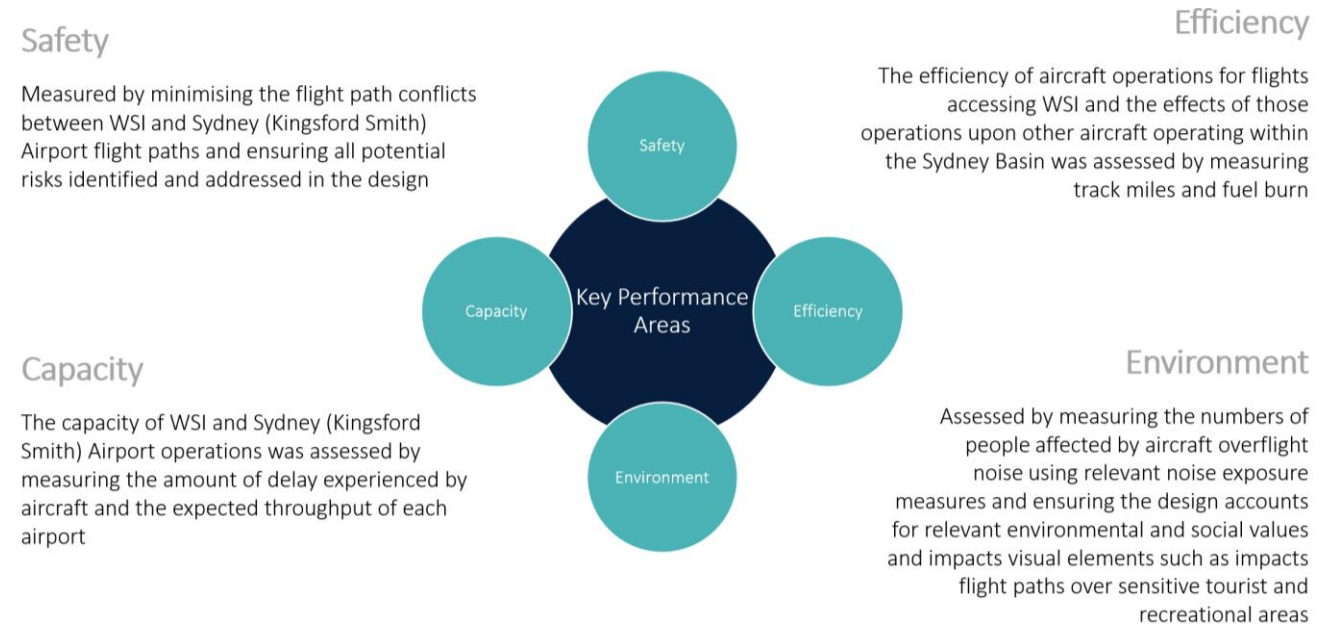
Safety

Measured by minimising the flight path conflicts between WSI and Sydney (Kingsford Smith) Airport flight paths and ensuring all potential risks identified and addressed in the design

Efficiency

The efficiency of aircraft operations for flights accessing WSI and the effects of those operations upon other aircraft operating within the Sydney Basin was assessed by measuring track miles and fuel burn

Safety

Capacity

Key Performance Areas

Efficiency

Environment

Capacity

The capacity of WSI and Sydney (Kingsford Smith) Airport operations was assessed by measuring the amount of delay experienced by aircraft and the expected throughput of each airport

Environment

Assessed by measuring the numbers of people affected by aircraft overflight noise using relevant noise exposure measures and ensuring the design accounts for relevant environmental and social values and impacts visual elements such as impacts flight paths over sensitive tourist and recreational areas